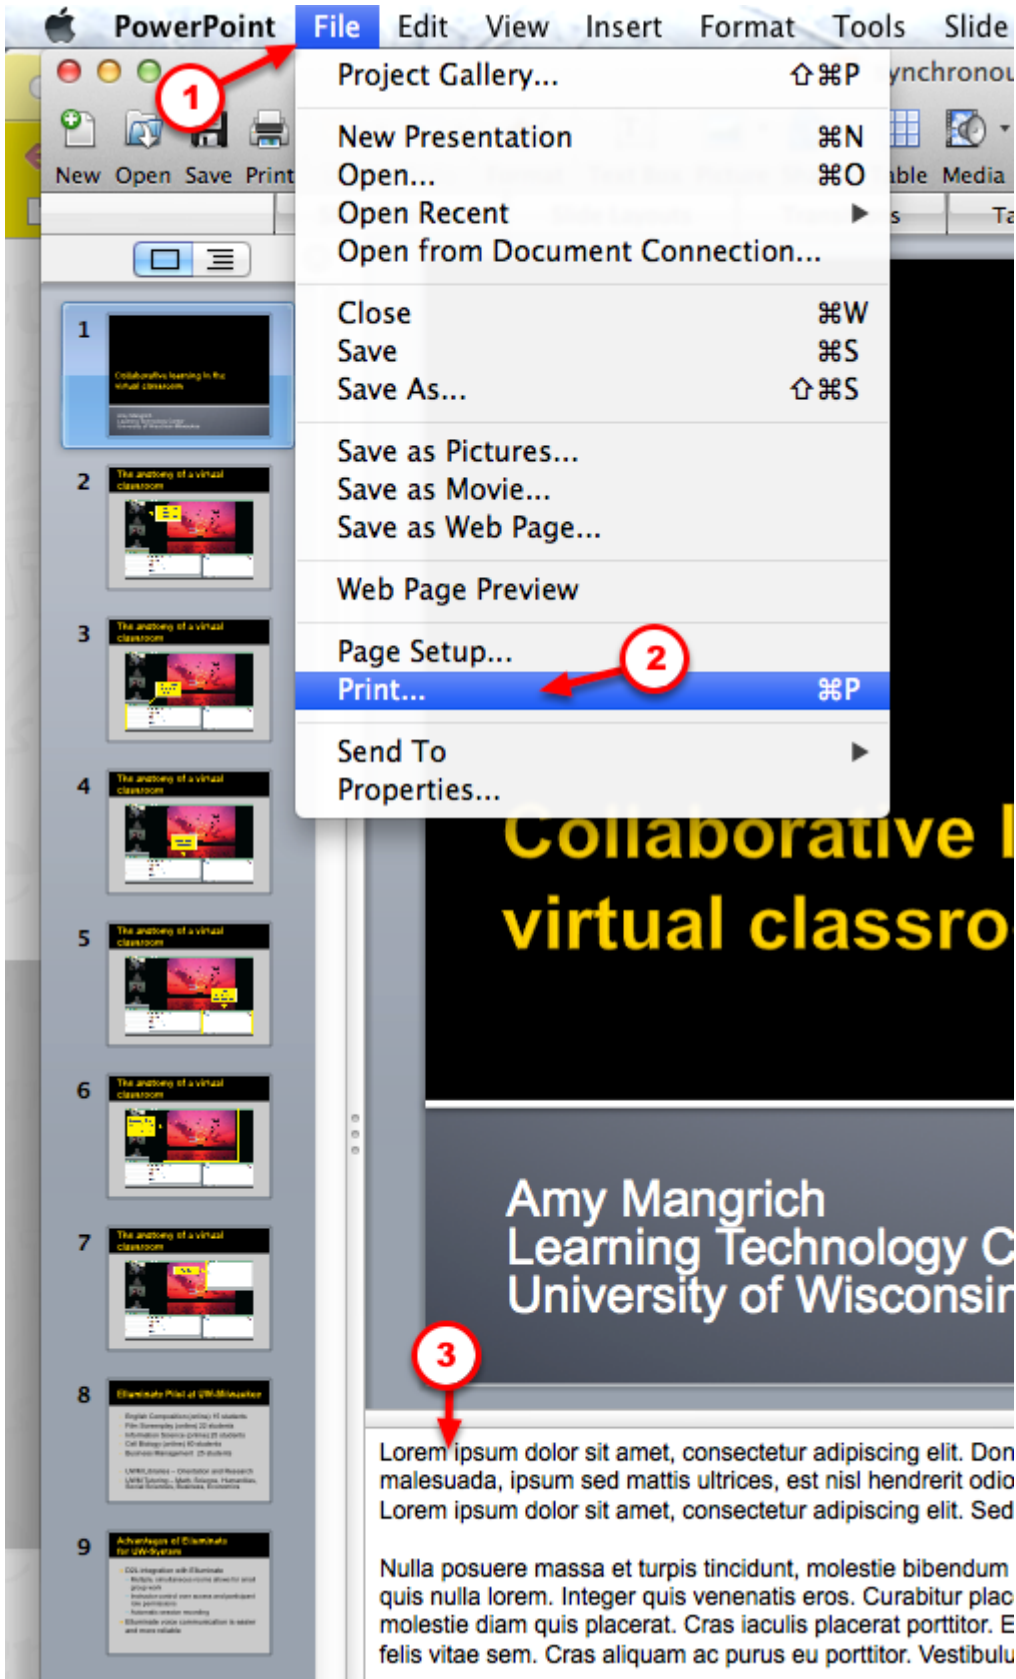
PowerPoint File Edit View Insert Format Tools Slide

New Open Save Print

ynchronou

able Media

Ta

1

Project Gallery... ⇧⌘P

New Presentation ⌘N
Open... ⌘O
Open Recent
Open from Document Connection...

Close ⌘W
Save ⌘S
Save As... ⇧⌘S

Save as Pictures...
Save as Movie...
Save as Web Page...

Web Page Preview

Page Setup...
Print... ⌘P

2

Send To
Properties...

1
2 The anatomy of a virtual classroom
3 The anatomy of a virtual classroom
4 The anatomy of a virtual classroom
5 The anatomy of a virtual classroom
6 The anatomy of a virtual classroom
7 The anatomy of a virtual classroom
8
9

Collaborative l
virtual classro

Amy Mangrich
Learning Technology C
University of Wisconsir

3

Lorem ipsum dolor sit amet, consectetur adipiscing elit. Don malesuada, ipsum sed mattis ultrices, est nisl hendrerit odio Lorem ipsum dolor sit amet, consectetur adipiscing elit. Sed

Nulla posuere massa et turpis tincidunt, molestie bibendum quis nulla lorem. Integer quis venenatis eros. Curabitur plac molestie diam quis placerat. Cras iaculis placerat porttitor. E felis vitae sem. Cras aliquam ac purus eu porttitor. Vestibulu